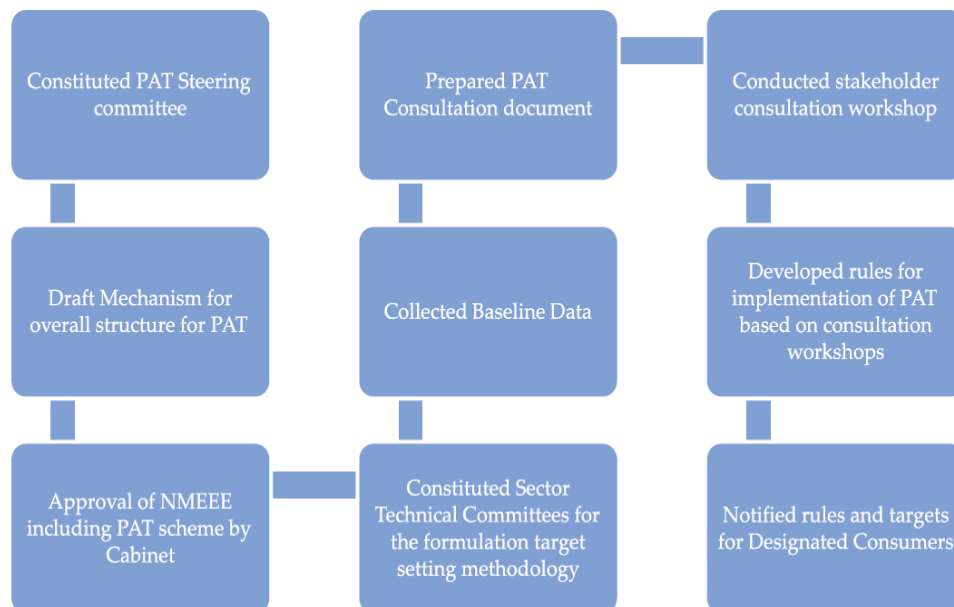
Constituted PAT Steering committee

Draft Mechanism for overall structure for PAT

Approval of NMEEE including PAT scheme by Cabinet

Constituted Sector Technical Committees for the formulation target setting methodology

Collected Baseline Data

Prepared PAT Consultation document

Conducted stakeholder consultation workshop

Developed rules for implementation of PAT based on consultation workshops

Notified rules and targets for Designated Consumers